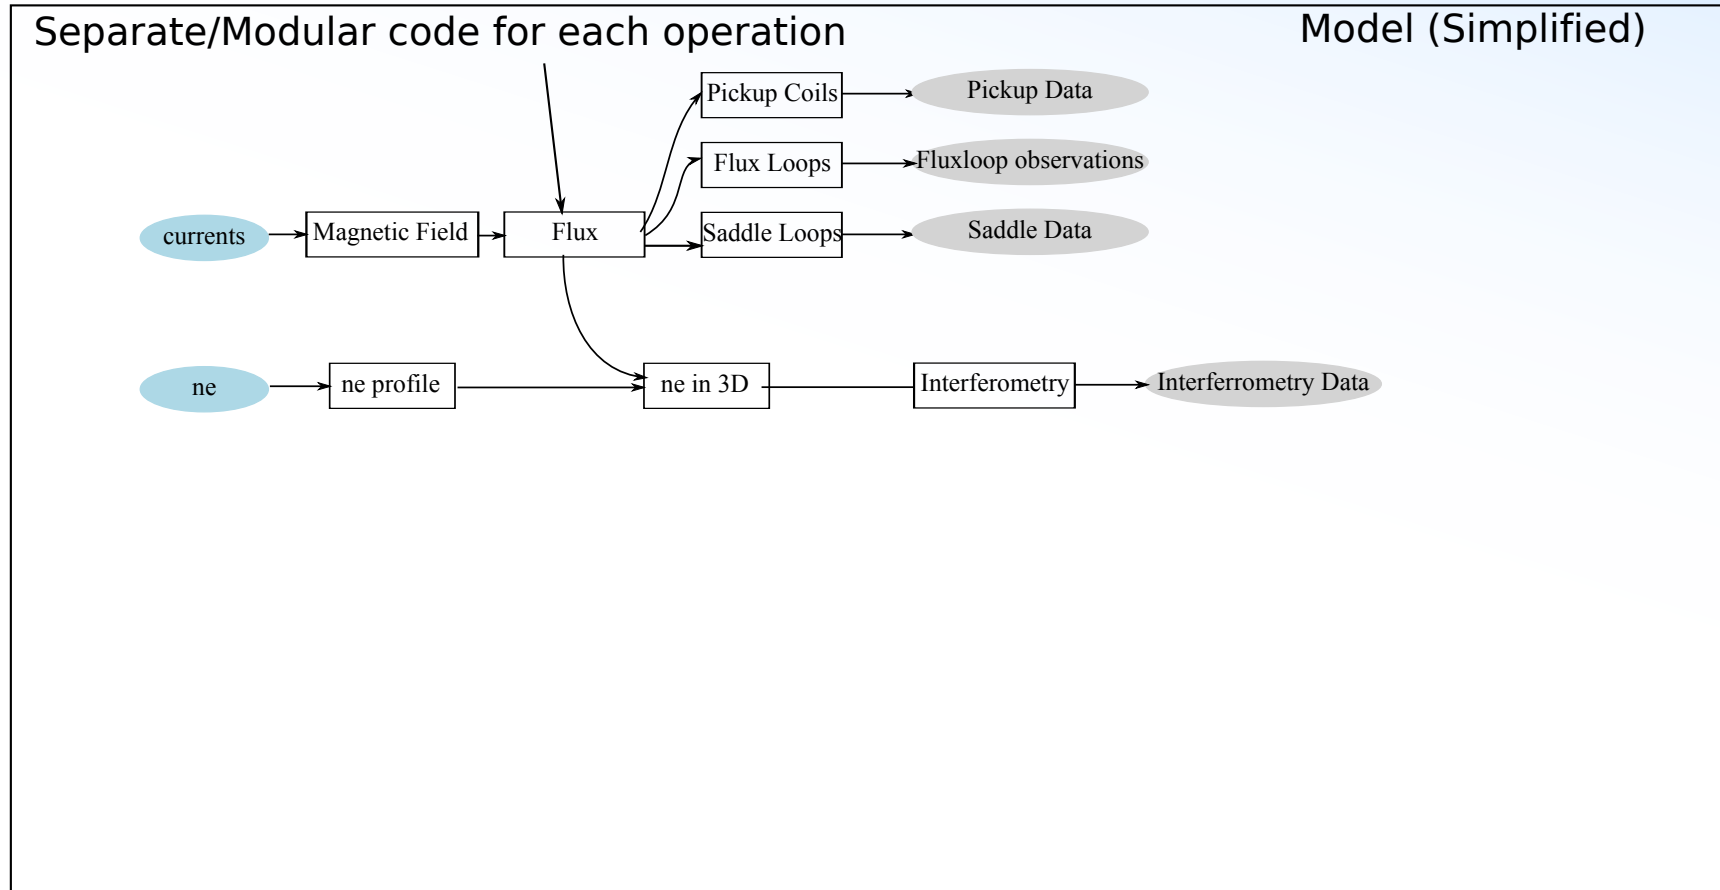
Separate/Modular code for each operation

Model (Simplified)

Pickup Coils
Pickup Data
Flux Loops
Fluxloop observations
currents
Magnetic Field
Flux
Saddle Loops
Saddle Data
ne
ne profile
ne in 3D
Interferometry
Interferrometry Data